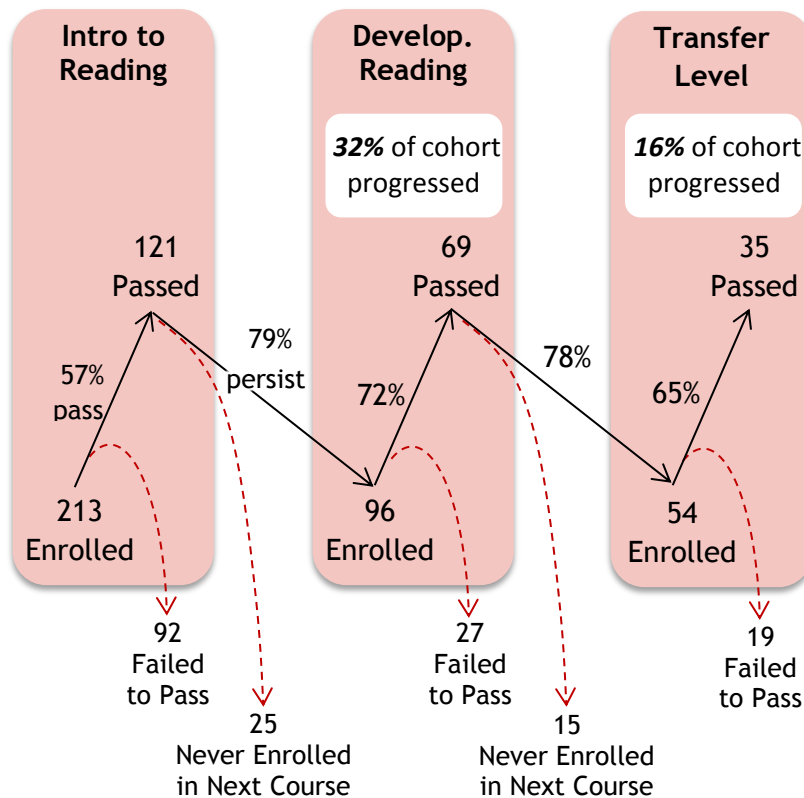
Intro to Reading

Develop. Reading

Transfer Level

32% of cohort progressed

16% of cohort progressed

121 Passed

57% pass

213 Enrolled

79% persist

69 Passed

72%

96 Enrolled

78%

35 Passed

65%

54 Enrolled

92 Failed to Pass

25 Never Enrolled in Next Course

27 Failed to Pass

15 Never Enrolled in Next Course

19 Failed to Pass